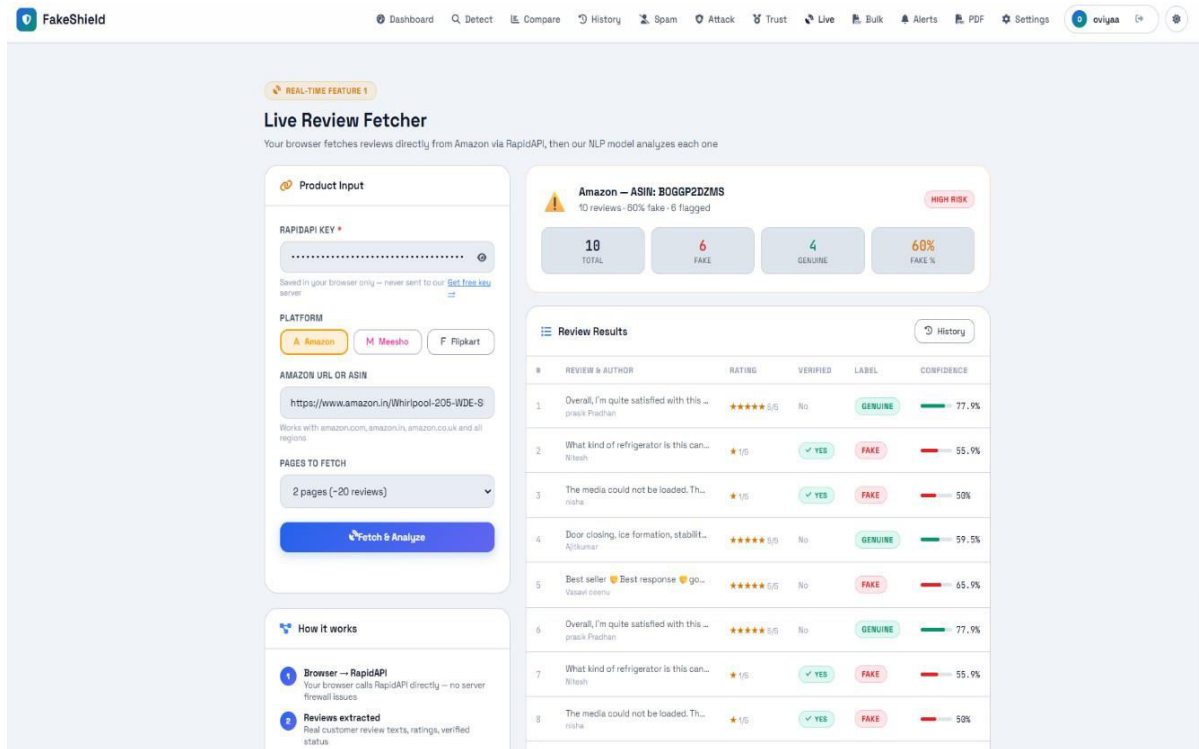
FakeShield

Dashboard Detect Compare History Spam Attack Trust Live Bulk Alerts PDF Settings O oviyaa

REAL-TIME FEATURE 1

Live Review Fetcher

Your browser fetches reviews directly from Amazon via RapidAPI, then our NLP model analyzes each one

Product Input

RAPIDAPI KEY *

••••••••••••••••••••••••••••••••••

Saved in your browser only — never sent to our server Get free key ↗

PLATFORM

A Amazon M Meesho F Flipkart

AMAZON URL OR ASIN

https://www.amazon.in/Whirlpool-205-WDE-S

Works with amazon.com, amazon.in, amazon.co.uk and all regions

PAGES TO FETCH

2 pages (~20 reviews)

Fetch & Analyze

How it works

1 Browser → RapidAPI
Your browser calls RapidAPI directly — no server firewall issues

2 Reviews extracted
Real customer review texts, ratings, verified status

Amazon — ASIN: B0GGP2DZMS
10 reviews · 60% fake · 6 flagged

HIGH RISK

| 10 | 6 | 4 | 60% |
|---|---|---|---|
| TOTAL | FAKE | GENUINE | FAKE % |

Review Results

History

| # | REVIEW & AUTHOR | RATING | VERIFIED | LABEL | CONFIDENCE |
|---|---|---|---|---|---|
| 1 | Overall, I'm quite satisfied with this ... prasik Pradhan | ★★★★★ 5/5 | No | GENUINE | 77.9% |
| 2 | What kind of refrigerator is this can... Nitesh | ★ 1/5 | ✓ YES | FAKE | 55.9% |
| 3 | The media could not be loaded. Th... nisha | ★ 1/5 | ✓ YES | FAKE | 50% |
| 4 | Door closing, ice formation, stabilit... Ajitkumar | ★★★★★ 5/5 | No | GENUINE | 59.5% |
| 5 | Best seller Best response go... Vasavi ceenu | ★★★★★ 5/5 | No | FAKE | 65.9% |
| 6 | Overall, I'm quite satisfied with this ... prasik Pradhan | ★★★★★ 5/5 | No | GENUINE | 77.9% |
| 7 | What kind of refrigerator is this can... Nitesh | ★ 1/5 | ✓ YES | FAKE | 55.9% |
| 8 | The media could not be loaded. Th... nisha | ★ 1/5 | ✓ YES | FAKE | 50% |